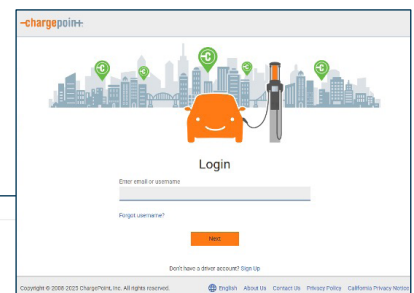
-chargepoin+

Login

Enter email or username

Forgot username?

Next

Don't have a driver account? Sign Up

Copyright © 2008-2023 ChargePoint, Inc. All rights reserved.

English About Us Contact Us Privacy Policy California Privacy Notice